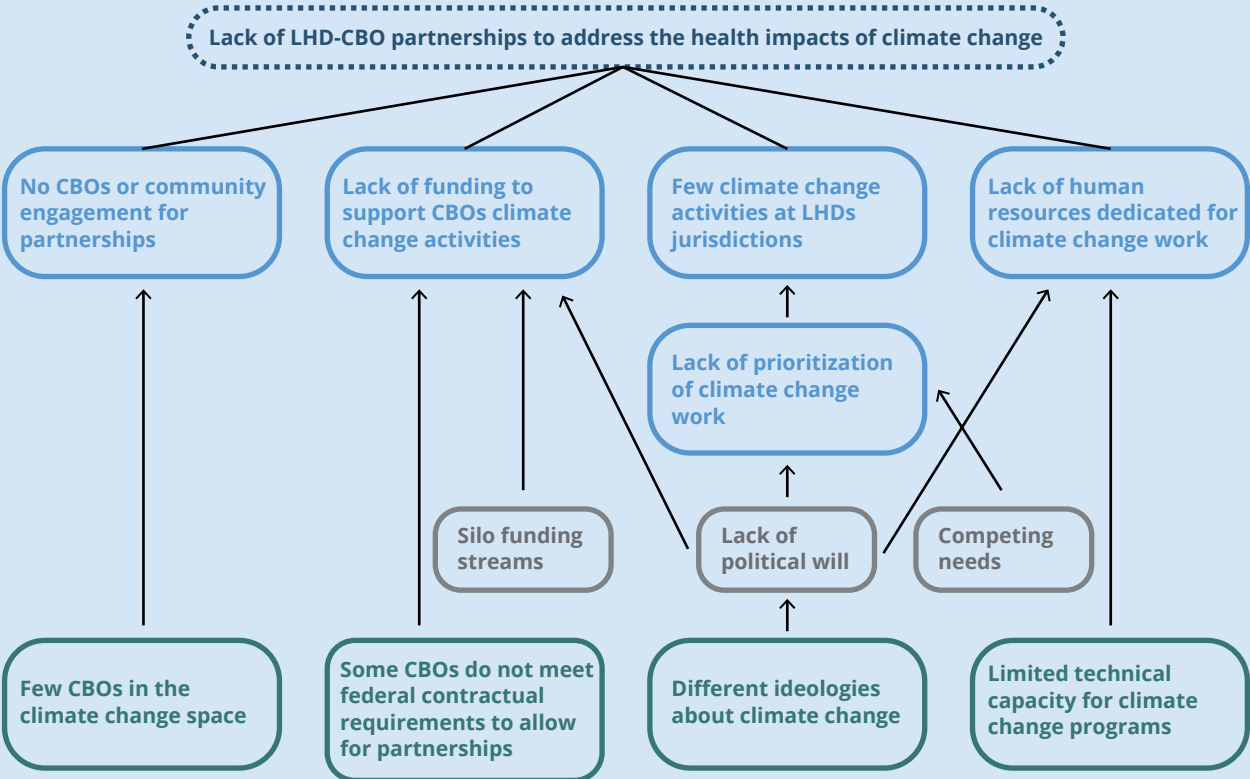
Lack of LHD-CBO partnerships to address the health impacts of climate change

No CBOs or community engagement for partnerships

Lack of funding to support CBOs climate change activities

Few climate change activities at LHDs jurisdictions

Lack of human resources dedicated for climate change work

Lack of prioritization of climate change work

Silo funding streams

Lack of political will

Competing needs

Few CBOs in the climate change space

Some CBOs do not meet federal contractual requirements to allow for partnerships

Different ideologies about climate change

Limited technical capacity for climate change programs